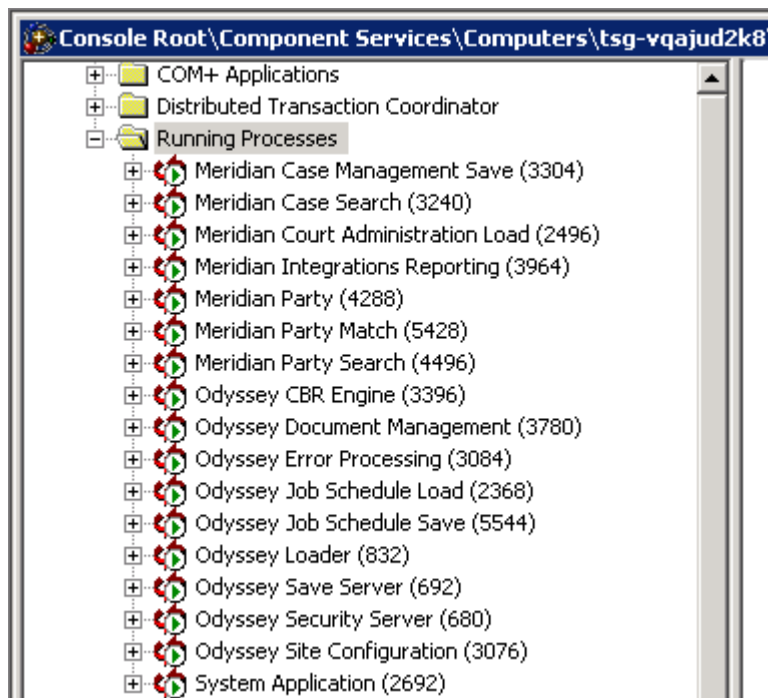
Console Root\Component Services\Computers\tsg-vqajud2k8

COM+ Applications
Distributed Transaction Coordinator
Running Processes
Meridian Case Management Save (3304)
Meridian Case Search (3240)
Meridian Court Administration Load (2496)
Meridian Integrations Reporting (3964)
Meridian Party (4288)
Meridian Party Match (5428)
Meridian Party Search (4496)
Odyssey CBR Engine (3396)
Odyssey Document Management (3780)
Odyssey Error Processing (3084)
Odyssey Job Schedule Load (2368)
Odyssey Job Schedule Save (5544)
Odyssey Loader (832)
Odyssey Save Server (692)
Odyssey Security Server (680)
Odyssey Site Configuration (3076)
System Application (2692)